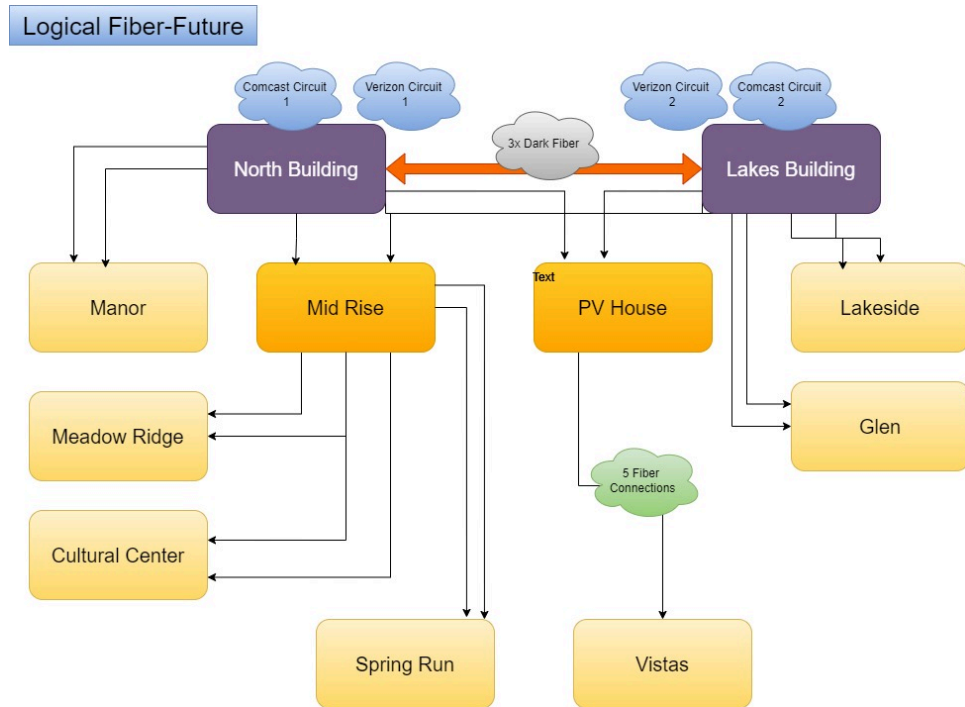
Logical Fiber-Future

Comcast Circuit 1

Verizon Circuit 1

Verizon Circuit 2

Comcast Circuit 2

3x Dark Fiber

North Building

Lakes Building

Manor

Mid Rise

Text

PV House

Lakeside

Meadow Ridge

Glen

5 Fiber Connections

Cultural Center

Spring Run

Vistas